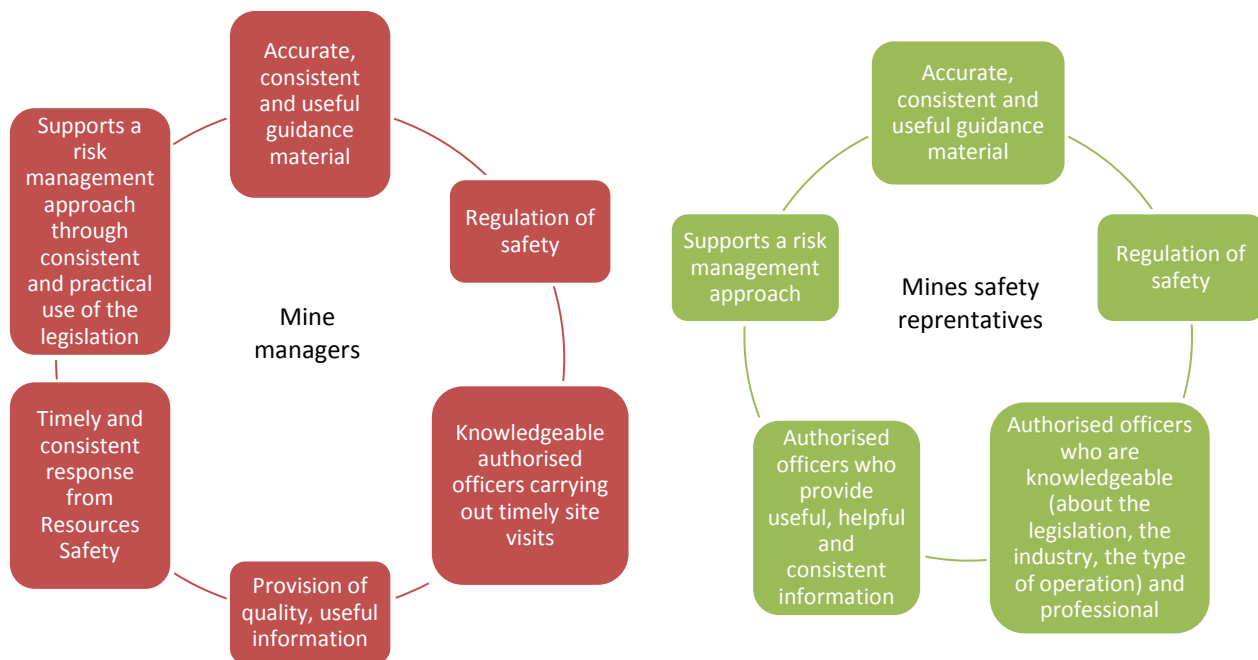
Mine managers

Accurate, consistent and useful guidance material

Regulation of safety

Knowledgeable authorised officers carrying out timely site visits

Provision of quality, useful information

Timely and consistent response from Resources Safety

Supports a risk management approach through consistent and practical use of the legislation

Mines safety reprentatives

Accurate, consistent and useful guidance material

Regulation of safety

Authorised officers who are knowledgeable (about the legislation, the industry, the type of operation) and professional

Authorised officers who provide useful, helpful and consistent information

Supports a risk management approach